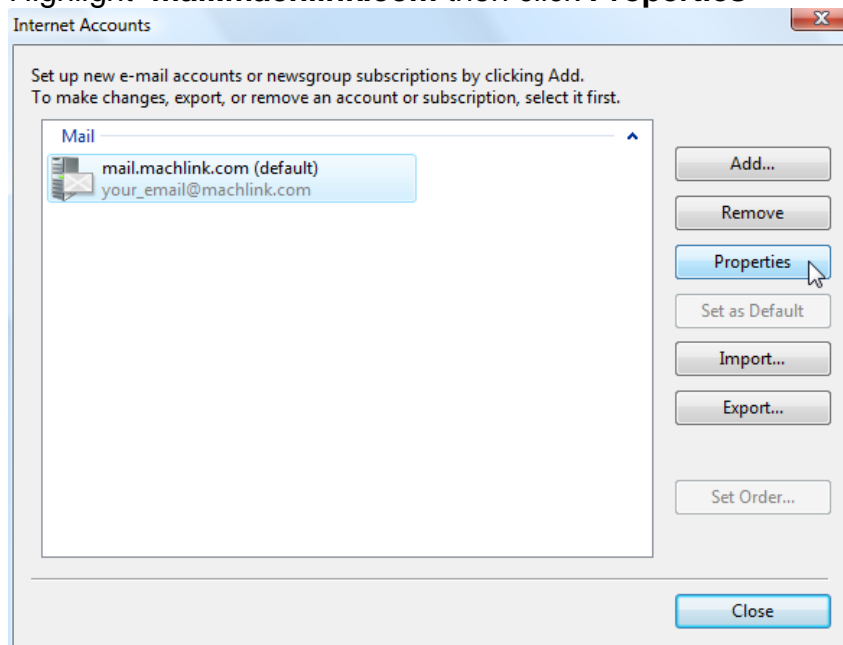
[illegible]

Internet Accounts

Set up new e-mail accounts or newsgroup subscriptions by clicking Add.
To make changes, export, or remove an account or subscription, select it first.

Mail

mail.machlink.com (default)
your_email@machlink.com

Add...

Remove

Properties

Set as Default

Import...

Export...

Set Order...

Close